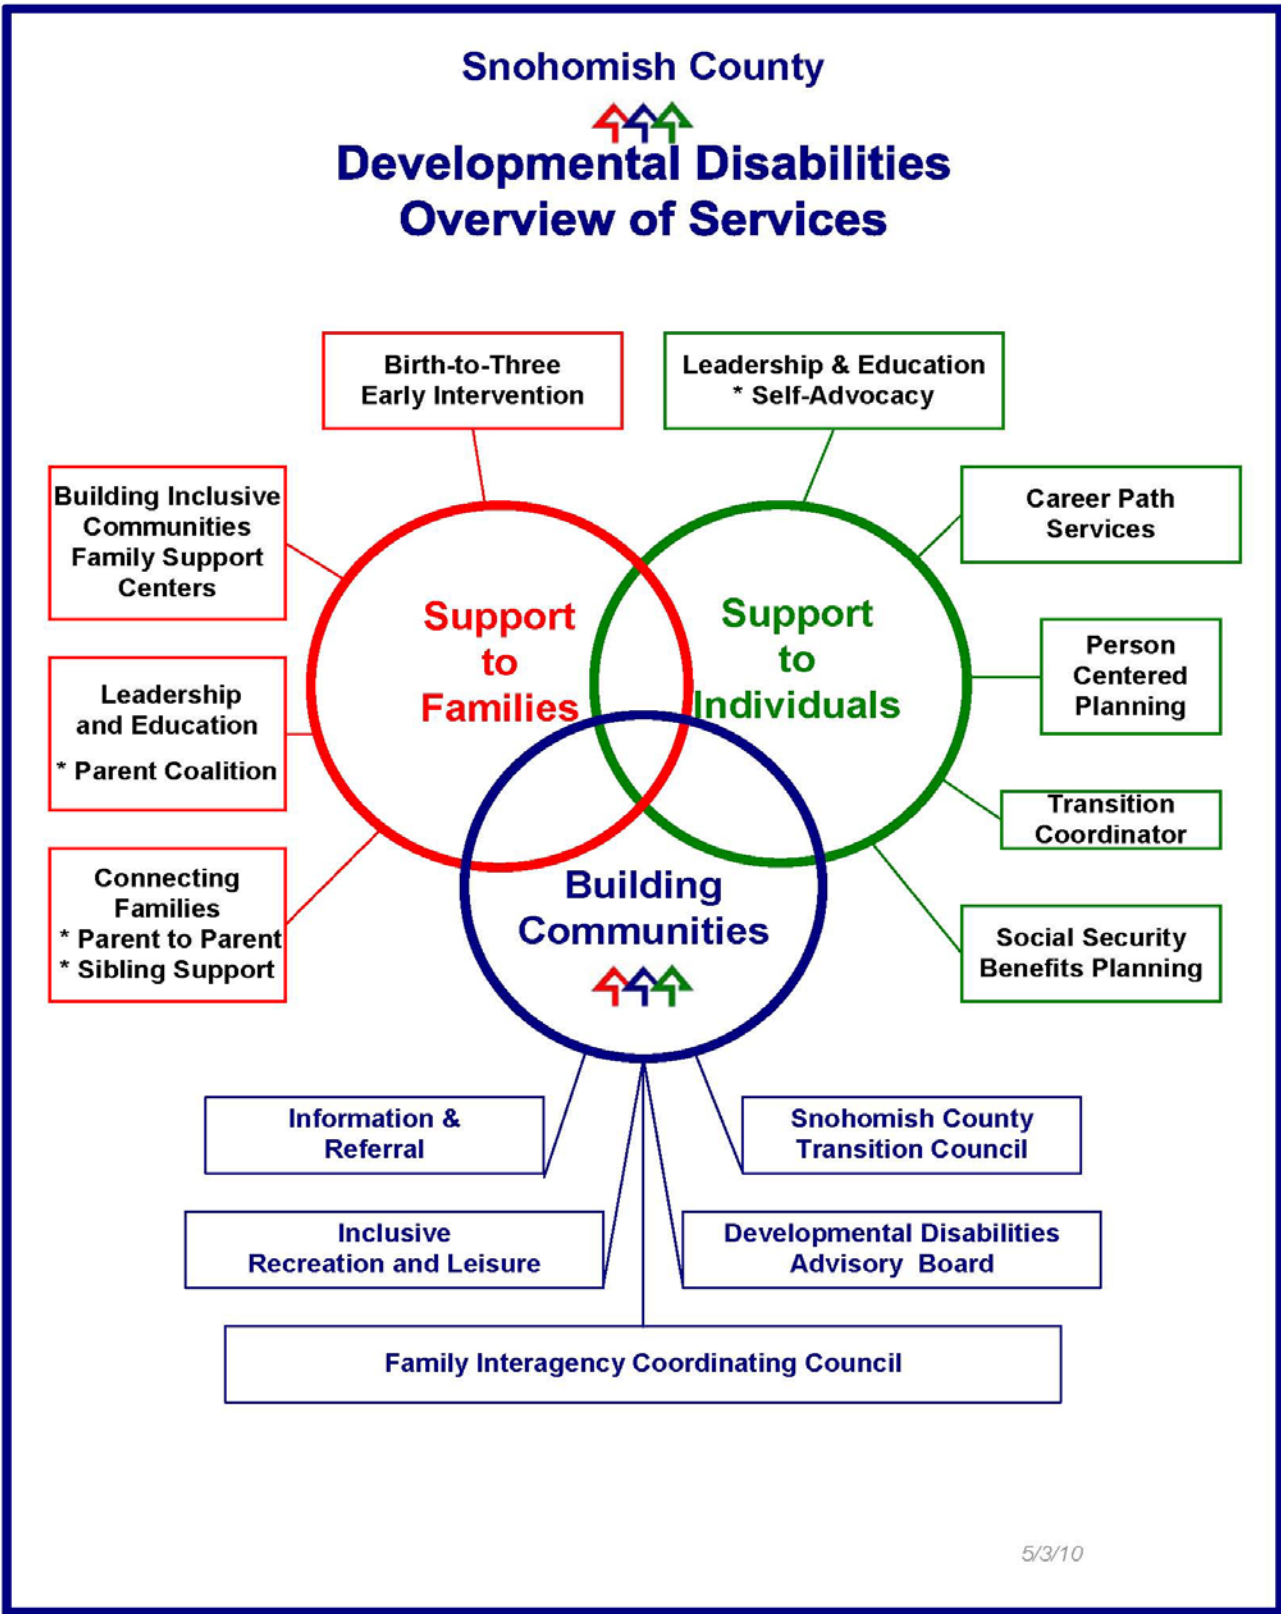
Snohomish County

Developmental Disabilities
Overview of Services

Birth-to-Three
Early Intervention

Leadership & Education
* Self-Advocacy

Building Inclusive Communities Family Support Centers

Career Path Services

Support to Families

Support to Individuals

Person Centered Planning

Leadership and Education
* Parent Coalition

Transition Coordinator

Connecting Families
* Parent to Parent
* Sibling Support

Building Communities

Social Security Benefits Planning

Information & Referral

Snohomish County Transition Council

Inclusive Recreation and Leisure

Developmental Disabilities Advisory Board

Family Interagency Coordinating Council

5/3/10